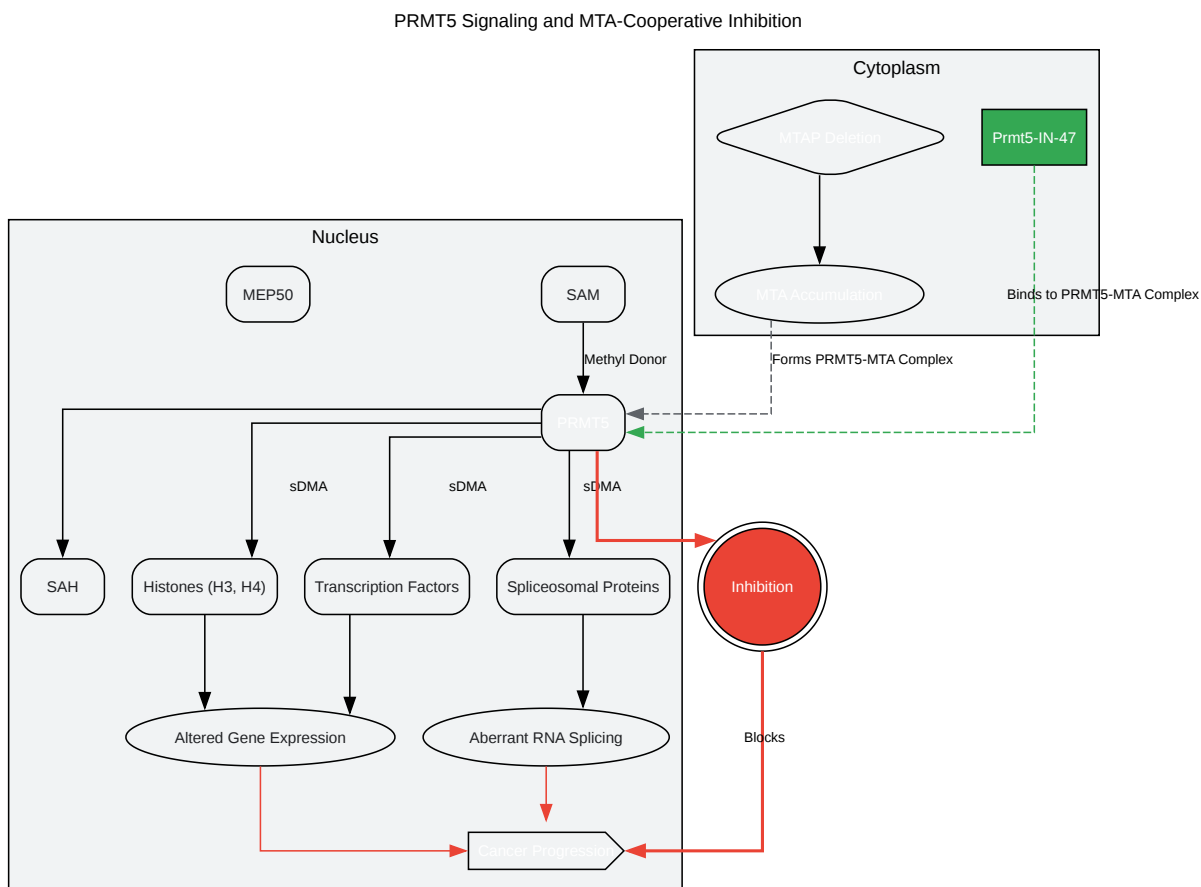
PRMT5 Signaling and MTA-Cooperative Inhibition

Cytoplasm

MTAP Deletion

Prmt5-IN-47

MTA Accumulation

Binds to PRMT5-MTA Complex

Nucleus

MEP50

SAM

Methyl Donor

Forms PRMT5-MTA Complex

PRMT5

sDMA

sDMA

sDMA

SAH

Histones (H3, H4)

Transcription Factors

Spliceosomal Proteins

Inhibition

Altered Gene Expression

Aberrant RNA Splicing

Blocks

Cancer Progression